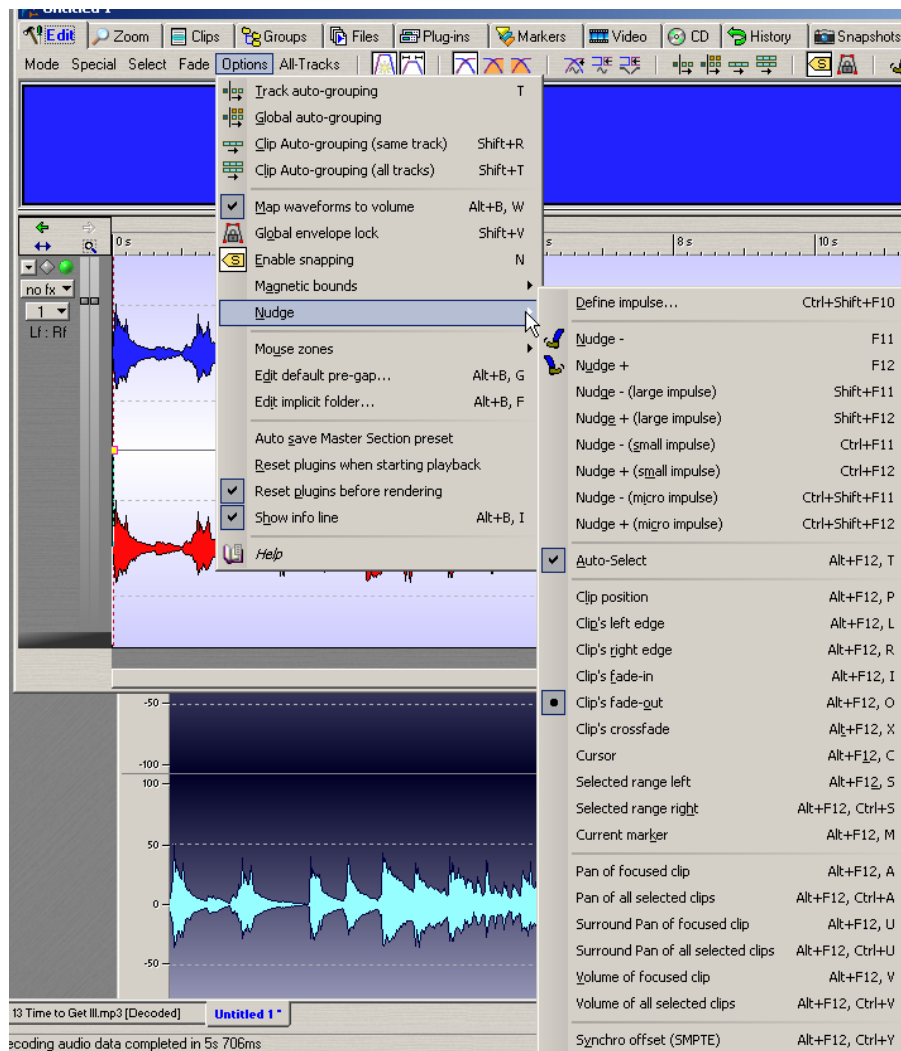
Untitled 1

Edit | Zoom | Clips | Groups | Files | Plug-ins | Markers | Video | CD | History | Snapshots

Mode Special Select Fade Options All-Tracks

no fx
1
Lf : Rf

0 s
8 s
10 s

Track auto-grouping T
Global auto-grouping
Clip Auto-grouping (same track) Shift+R
Clip Auto-grouping (all tracks) Shift+T
Map waveforms to volume Alt+B, W
Global envelope lock Shift+V
Enable snapping N
Magnetic bounds
Nudge
Mouse zones
Edit default pre-gap... Alt+B, G
Edit implicit folder... Alt+B, F
Auto save Master Section preset
Reset plugins when starting playback
Reset plugins before rendering
Show info line Alt+B, I
Help

Define impulse... Ctrl+Shift+F10
Nudge - F11
Nudge + F12
Nudge - (large impulse) Shift+F11
Nudge + (large impulse) Shift+F12
Nudge - (small impulse) Ctrl+F11
Nudge + (small impulse) Ctrl+F12
Nudge - (micro impulse) Ctrl+Shift+F11
Nudge + (micro impulse) Ctrl+Shift+F12
Auto-Select Alt+F12, T
Clip position Alt+F12, P
Clip's left edge Alt+F12, L
Clip's right edge Alt+F12, R
Clip's fade-in Alt+F12, I
Clip's fade-out Alt+F12, O
Clip's crossfade Alt+F12, X
Cursor Alt+F12, C
Selected range left Alt+F12, S
Selected range right Alt+F12, Ctrl+S
Current marker Alt+F12, M
Pan of focused clip Alt+F12, A
Pan of all selected clips Alt+F12, Ctrl+A
Surround Pan of focused clip Alt+F12, U
Surround Pan of all selected clips Alt+F12, Ctrl+U
Volume of focused clip Alt+F12, V
Volume of all selected clips Alt+F12, Ctrl+V
Synchro offset (SMPTE) Alt+F12, Ctrl+Y

-50
-100
100
50
0
-50

13 Time to Get Ill.mp3 [Decoded]
Untitled 1 *
ecoding audio data completed in 5s 706ms